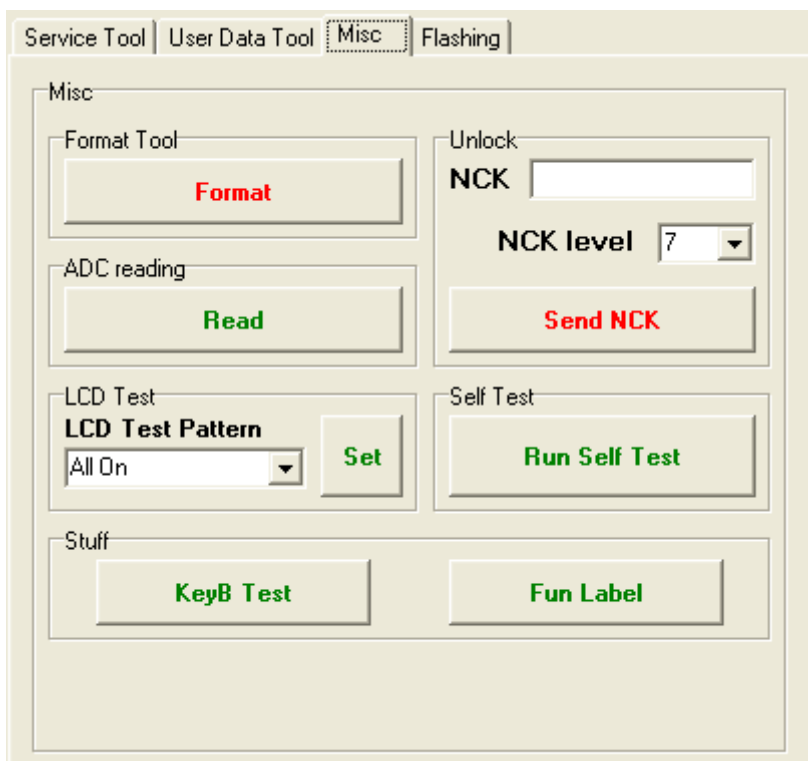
Service Tool | User Data Tool | Misc | Flashing

Misc

Format Tool
Format

ADC reading
Read

LCD Test
LCD Test Pattern
All On
Set

Unlock
NCK
NCK level 7
Send NCK

Self Test
Run Self Test

Stuff
KeyB Test
Fun Label